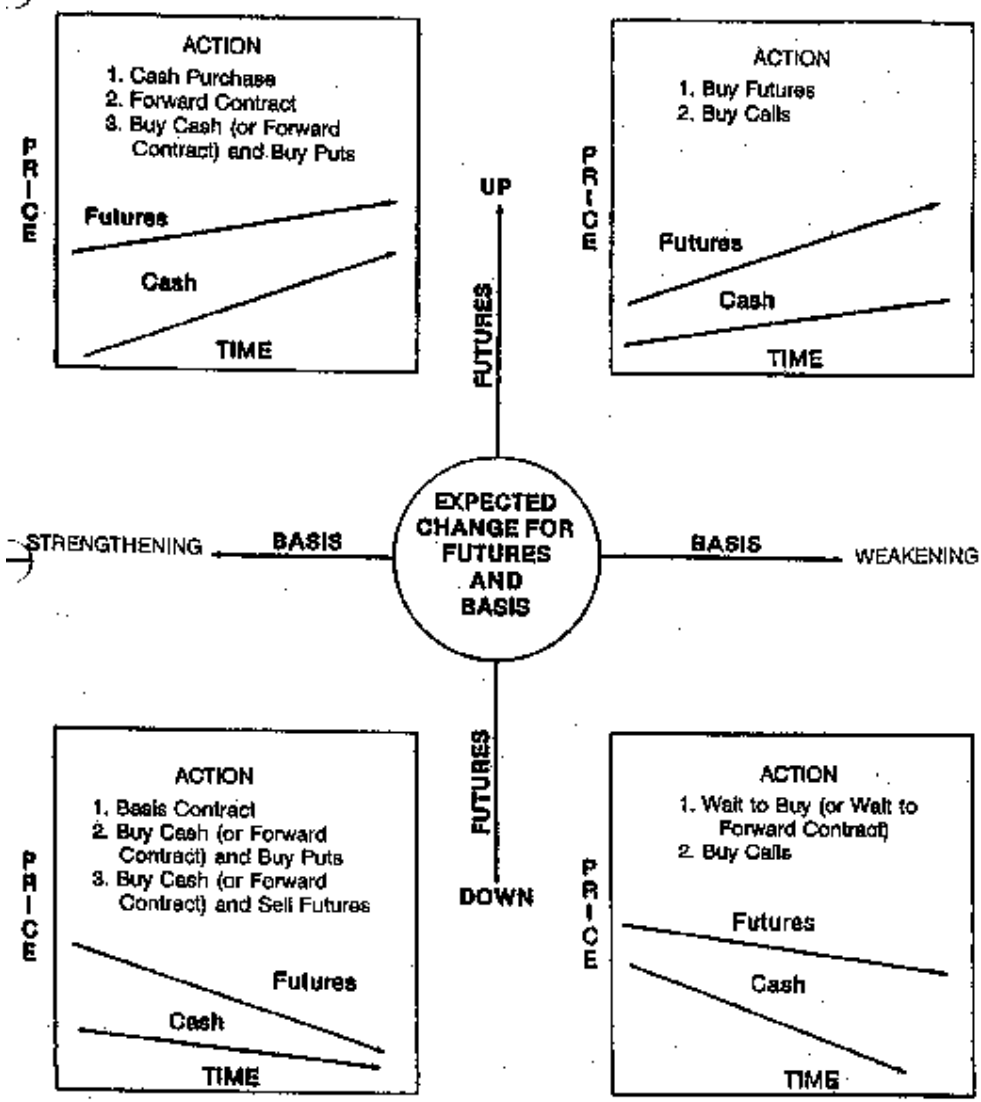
ACTION
1. Cash Purchase
2. Forward Contract
3. Buy Cash (or Forward Contract) and Buy Puts

PRICE

Futures

Cash

TIME

ACTION
1. Buy Futures
2. Buy Calls

PRICE

Futures

Cash

TIME

UP

FUTURES

STRENGTHENING

BASIS

EXPECTED CHANGE FOR FUTURES AND BASIS

BASIS

WEAKENING

FUTURES

DOWN

ACTION
1. Basis Contract
2. Buy Cash (or Forward Contract) and Buy Puts
3. Buy Cash (or Forward Contract) and Sell Futures

PRICE

Futures

Cash

TIME

ACTION
1. Wait to Buy (or Wait to Forward Contract)
2. Buy Calls

PRICE

Futures

Cash

TIME